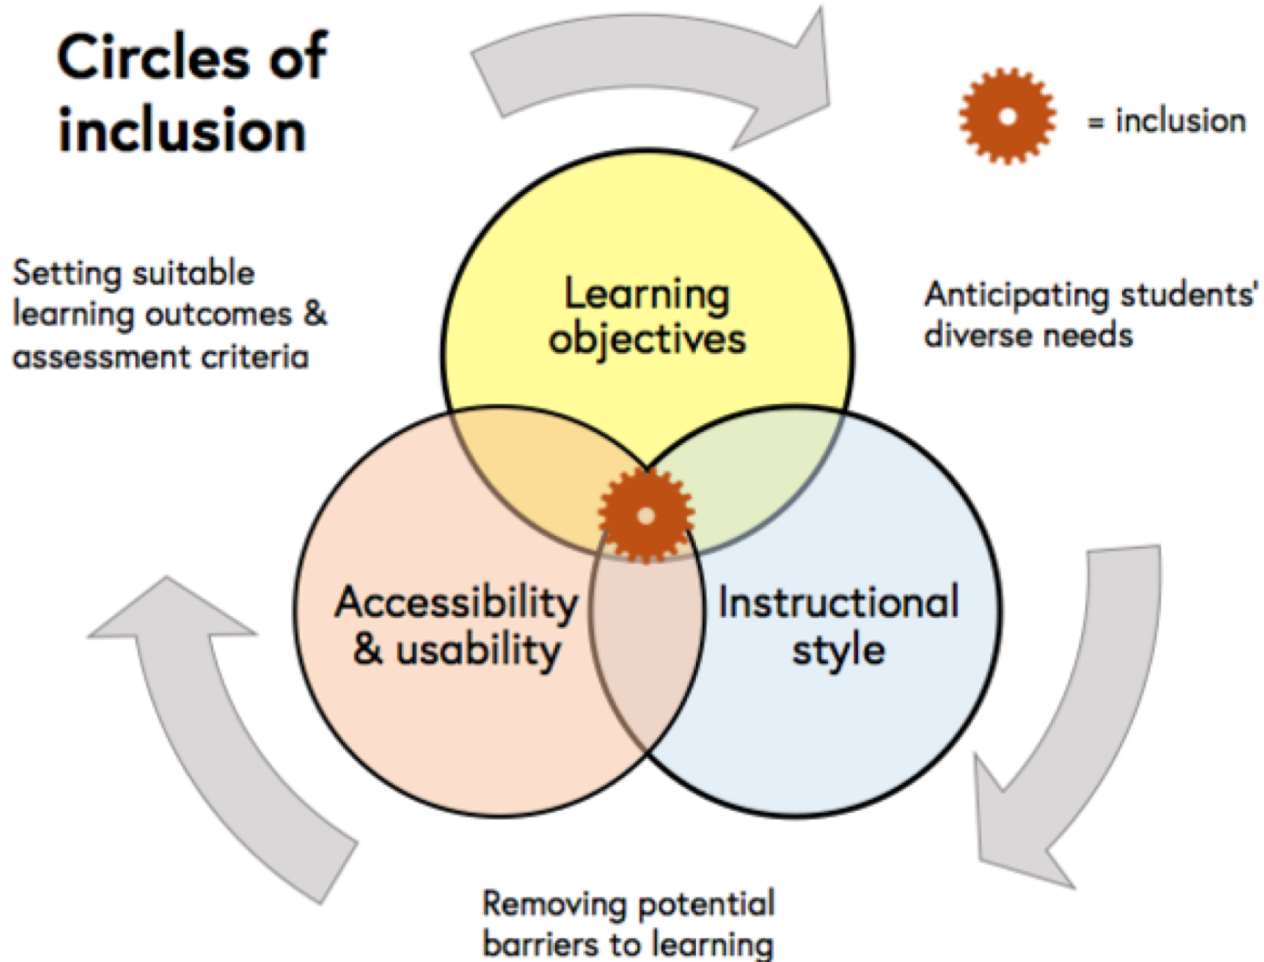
Circles of inclusion

= inclusion

Setting suitable learning outcomes & assessment criteria

Learning objectives

Anticipating students' diverse needs

Accessibility & usability

Instructional style

Removing potential barriers to learning